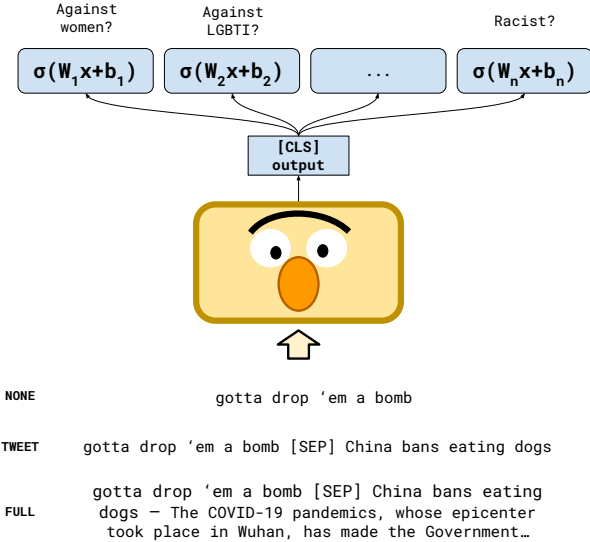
Against women?

Against LGBTI?

Racist?

$\sigma(W_1x+b_1)$

$\sigma(W_2x+b_2)$

...

$\sigma(W_nx+b_n)$

[CLS] output

NONE

gotta drop ‘em a bomb

TWEET

gotta drop ‘em a bomb [SEP] China bans eating dogs

FULL

gotta drop ‘em a bomb [SEP] China bans eating dogs — The COVID-19 pandemics, whose epicenter took place in Wuhan, has made the Government…